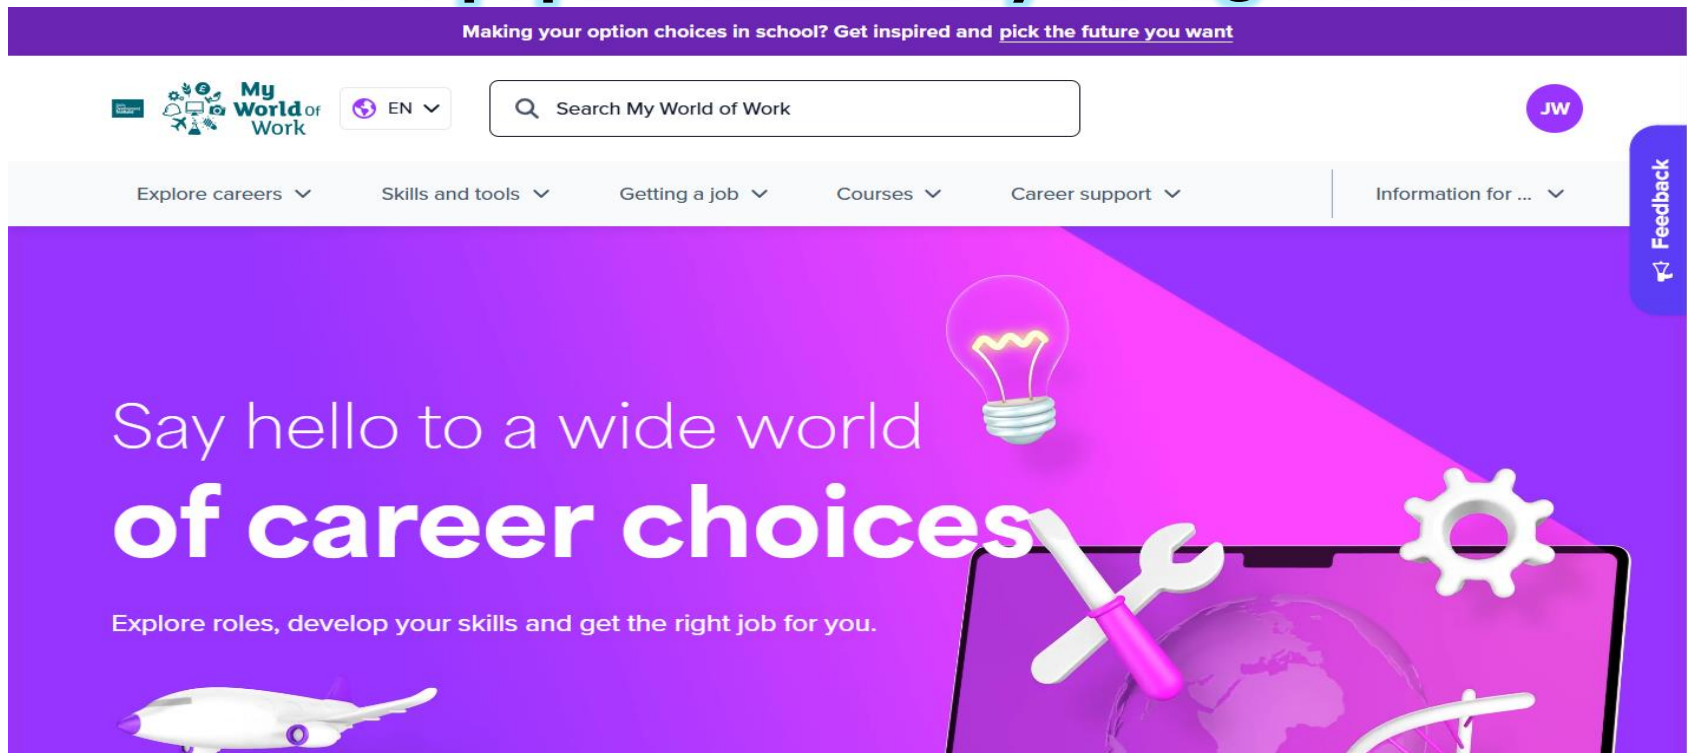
Making your option choices in school? Get inspired and pick the future you want

My World of Work

EN

Search My World of Work

JW

Feedback

Explore careers

Skills and tools

Getting a job

Courses

Career support

Information for ...

Say hello to a wide world of career choices

Explore roles, develop your skills and get the right job for you.